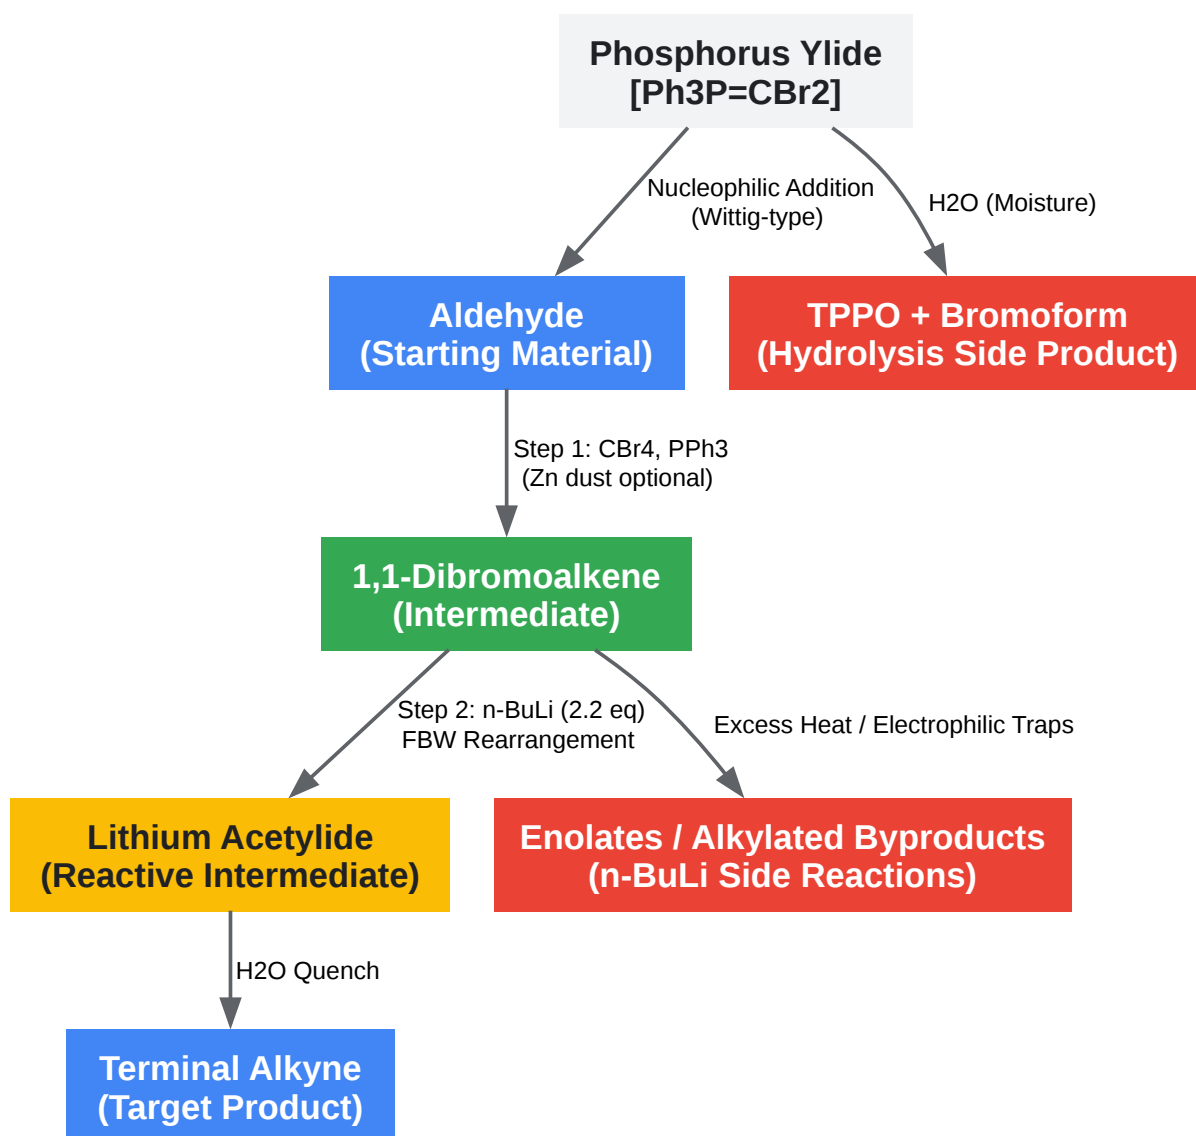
Phosphorus Ylide
[Ph3P=CBr2]

Nucleophilic Addition
(Wittig-type)

H2O (Moisture)

Aldehyde
(Starting Material)

TPPO + Bromoform
(Hydrolysis Side Product)

Step 1: CBr4, PPh3
(Zn dust optional)

1,1-Dibromoalkene
(Intermediate)

Step 2: n-BuLi (2.2 eq)
FBW Rearrangement

Excess Heat / Electrophilic Traps

Lithium Acetylide
(Reactive Intermediate)

Enolates / Alkylated Byproducts
(n-BuLi Side Reactions)

H2O Quench

Terminal Alkyne
(Target Product)